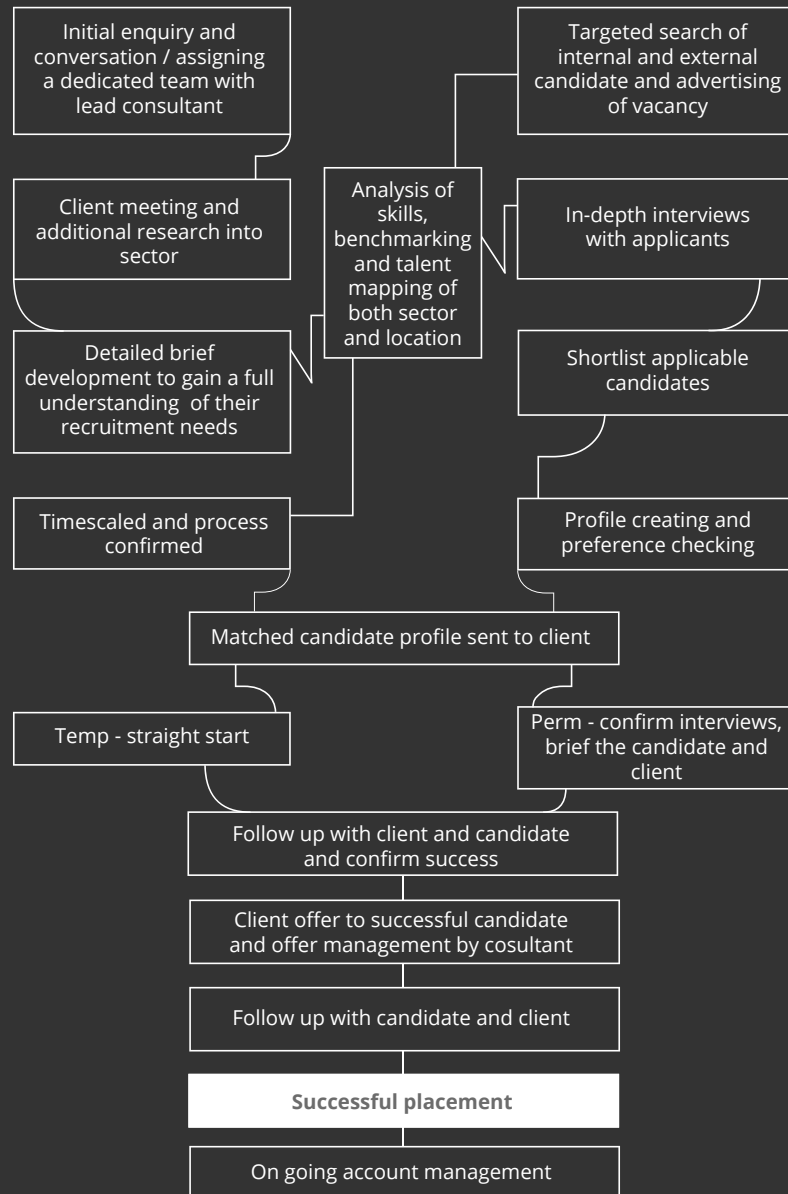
Initial enquiry and conversation / assigning a dedicated team with lead consultant

Client meeting and additional research into sector

Detailed brief development to gain a full understanding of their recruitment needs

Timescaled and process confirmed

Analysis of skills, benchmarking and talent mapping of both sector and location

Targeted search of internal and external candidate and advertising of vacancy

In-depth interviews with applicants

Shortlist applicable candidates

Profile creating and preference checking

Matched candidate profile sent to client

Temp - straight start

Perm - confirm interviews, brief the candidate and client

Follow up with client and candidate and confirm success

Client offer to successful candidate and offer management by cosultant

Follow up with candidate and client

Successful placement

On going account management